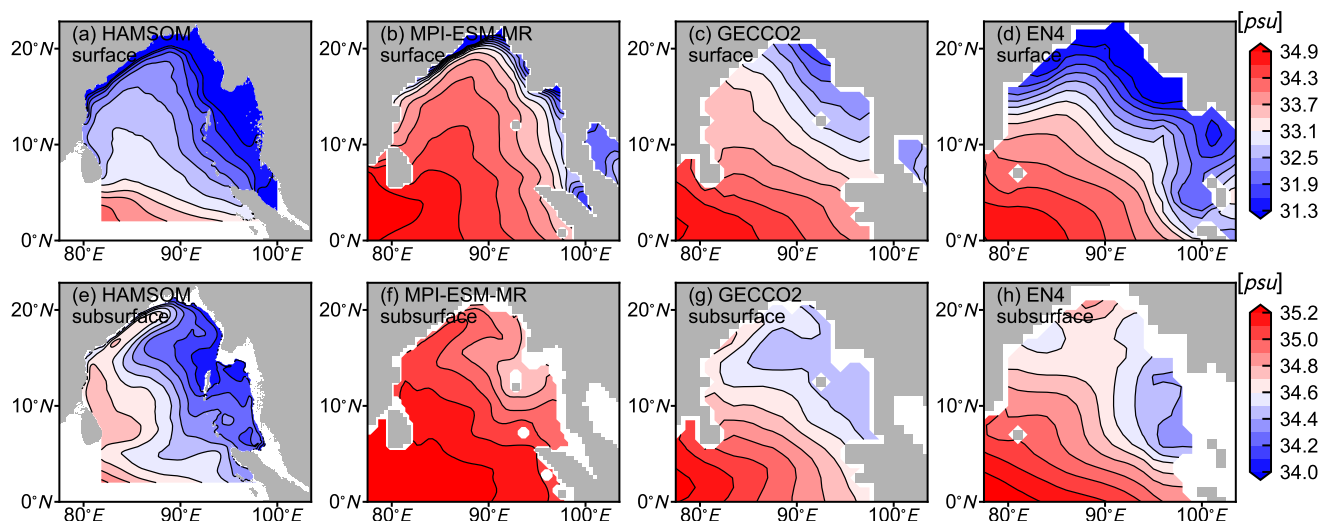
(a) HAMSOM
surface

$20^{\circ}N$
$10^{\circ}N$
$0^{\circ}N$
$80^{\circ}E$ $90^{\circ}E$ $100^{\circ}E$

(b) MPI-ESM-MR
surface

$20^{\circ}N$
$10^{\circ}N$
$0^{\circ}N$
$80^{\circ}E$ $90^{\circ}E$ $100^{\circ}E$

(c) GECCO2
surface

$20^{\circ}N$
$10^{\circ}N$
$0^{\circ}N$
$80^{\circ}E$ $90^{\circ}E$ $100^{\circ}E$

(d) EN4
surface

$20^{\circ}N$
$10^{\circ}N$
$0^{\circ}N$
$80^{\circ}E$ $90^{\circ}E$ $100^{\circ}E$

$[psu]$
34.9
34.3
33.7
33.1
32.5
31.9
31.3

(e) HAMSOM
subsurface

$20^{\circ}N$
$10^{\circ}N$
$0^{\circ}N$
$80^{\circ}E$ $90^{\circ}E$ $100^{\circ}E$

(f) MPI-ESM-MR
subsurface

$20^{\circ}N$
$10^{\circ}N$
$0^{\circ}N$
$80^{\circ}E$ $90^{\circ}E$ $100^{\circ}E$

(g) GECCO2
subsurface

$20^{\circ}N$
$10^{\circ}N$
$0^{\circ}N$
$80^{\circ}E$ $90^{\circ}E$ $100^{\circ}E$

(h) EN4
subsurface

$20^{\circ}N$
$10^{\circ}N$
$0^{\circ}N$
$80^{\circ}E$ $90^{\circ}E$ $100^{\circ}E$

$[psu]$
35.2
35.0
34.8
34.6
34.4
34.2
34.0